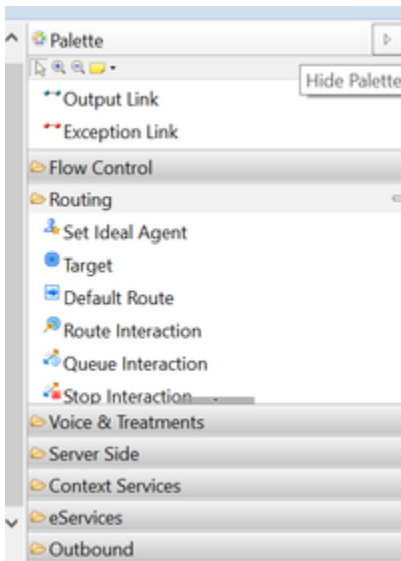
Palette

Hide Palette

Output Link

Exception Link

Flow Control

Routing

Set Ideal Agent

Target

Default Route

Route Interaction

Queue Interaction

Stop Interaction

Voice & Treatments

Server Side

Context Services

eServices

Outbound